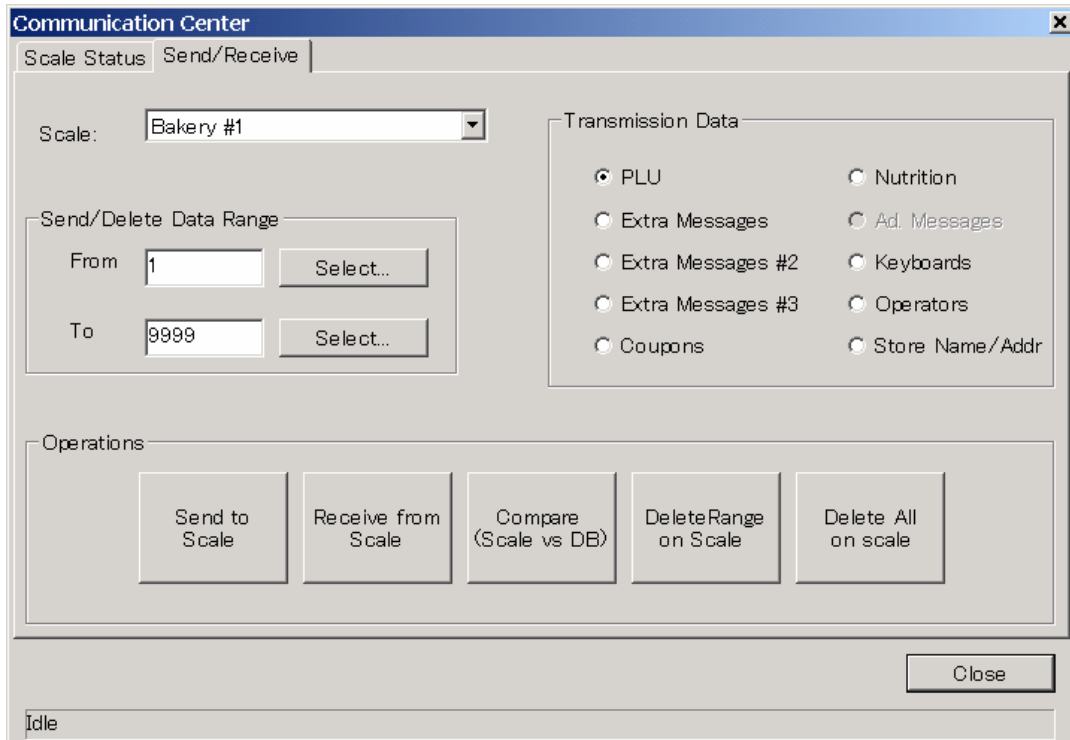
Communication Center
×

Scale Status
Send/Receive

Scale: Bakery #1

Send/Delete Data Range
From 1 Select...
To 9999 Select...

Transmission Data
PLU
Nutrition
Extra Messages
Ad. Messages
Extra Messages #2
Keyboards
Extra Messages #3
Operators
Coupons
Store Name/Addr

Operations
Send to Scale
Receive from Scale
Compare (Scale vs DB)
DeleteRange on Scale
Delete All on scale

Close

Idle